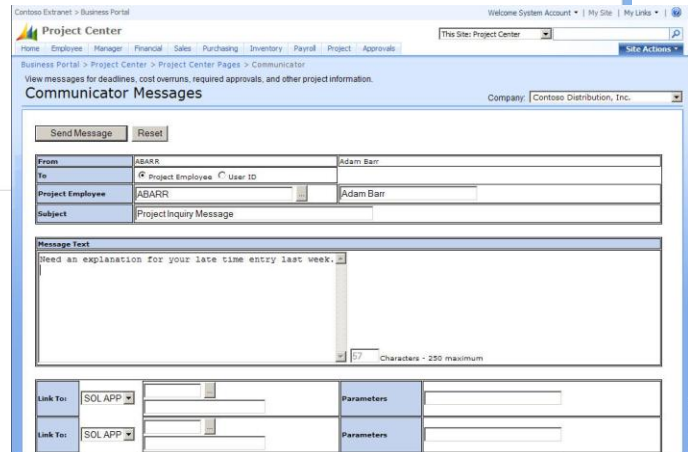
Contoso Extranet > Business Portal

Welcome System Account ▾ | My Site | My Links ▾ |

Project Center

This Site: Project Center

Home | Employee | Manager | Financial | Sales | Purchasing | Inventory | Payroll | Project | Approvals

Site Actions ▾

Business Portal > Project Center > Project Center Pages > Communicator

View messages for deadlines, cost overruns, required approvals, and other project information.

Communicator Messages

Company: Contoso Distribution, Inc.

Send Message | Reset

| | | |
|---|---|---|
| From | ABARR | Adam Barr |
| To | Project Employee User ID | |
| Project Employee | ABARR | Adam Barr |
| Subject | Project Inquiry Message | |

Message Text

Need an explanation for your late time entry last week.

57 Characters - 250 maximum

| | | |
|---|---|---|
| Link To: | SOL APP | Parameters |
| Link To: | SOL APP | Parameters |